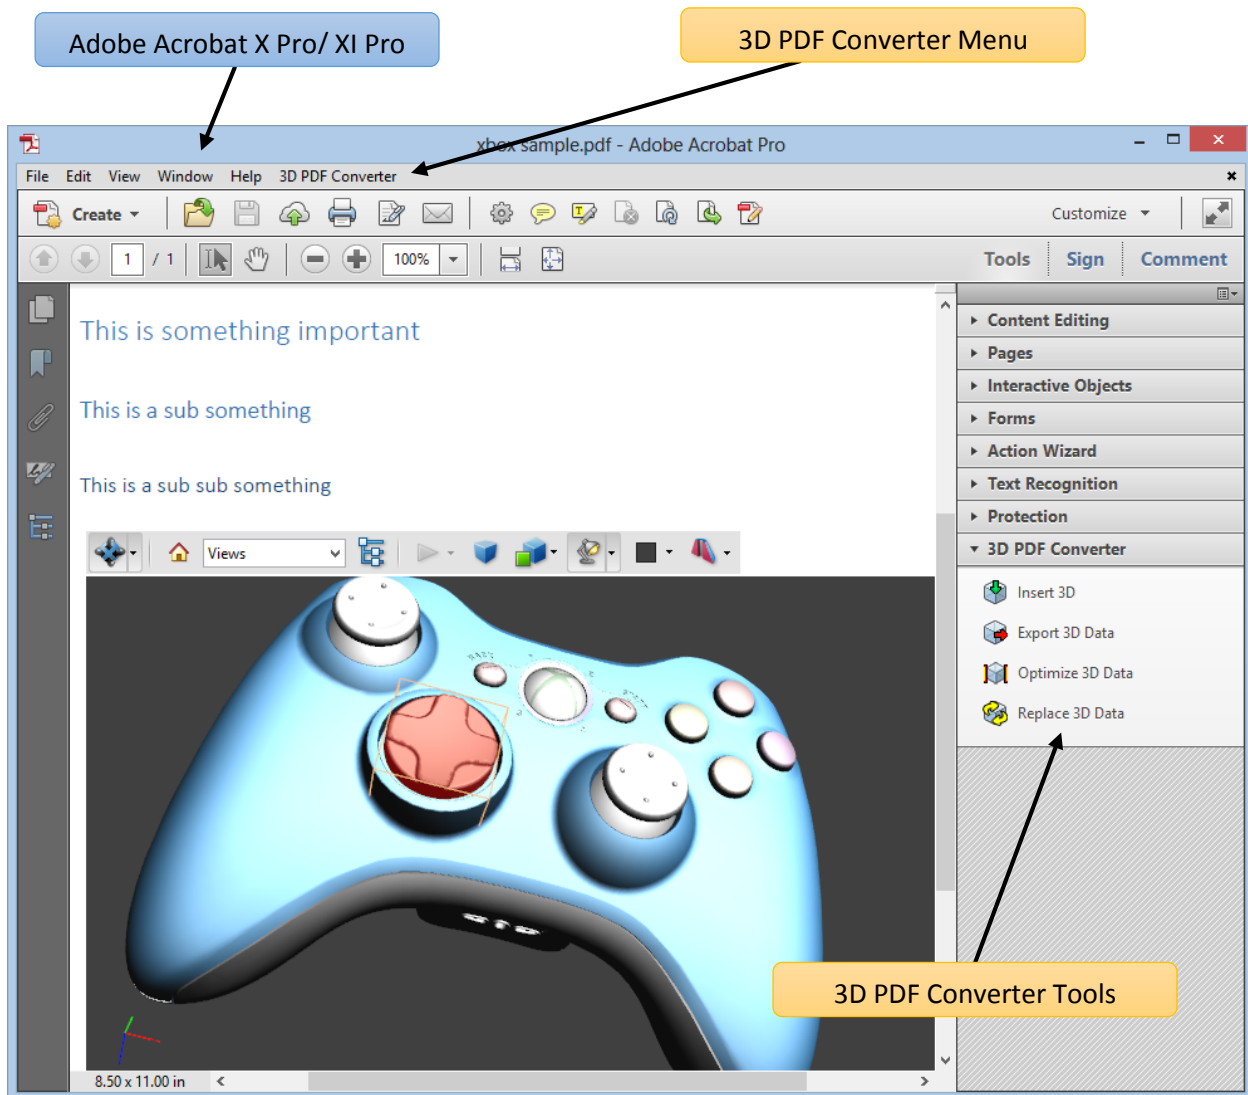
Adobe Acrobat X Pro/ XI Pro

3D PDF Converter Menu

xbox sample.pdf - Adobe Acrobat Pro

File Edit View Window Help 3D PDF Converter

Create

Customize

1 / 1

100%

Tools Sign Comment

This is something important

This is a sub something

This is a sub sub something

Views

Content Editing

Pages

Interactive Objects

Forms

Action Wizard

Text Recognition

Protection

3D PDF Converter

Insert 3D

Export 3D Data

Optimize 3D Data

Replace 3D Data

3D PDF Converter Tools

8.50 x 11.00 in